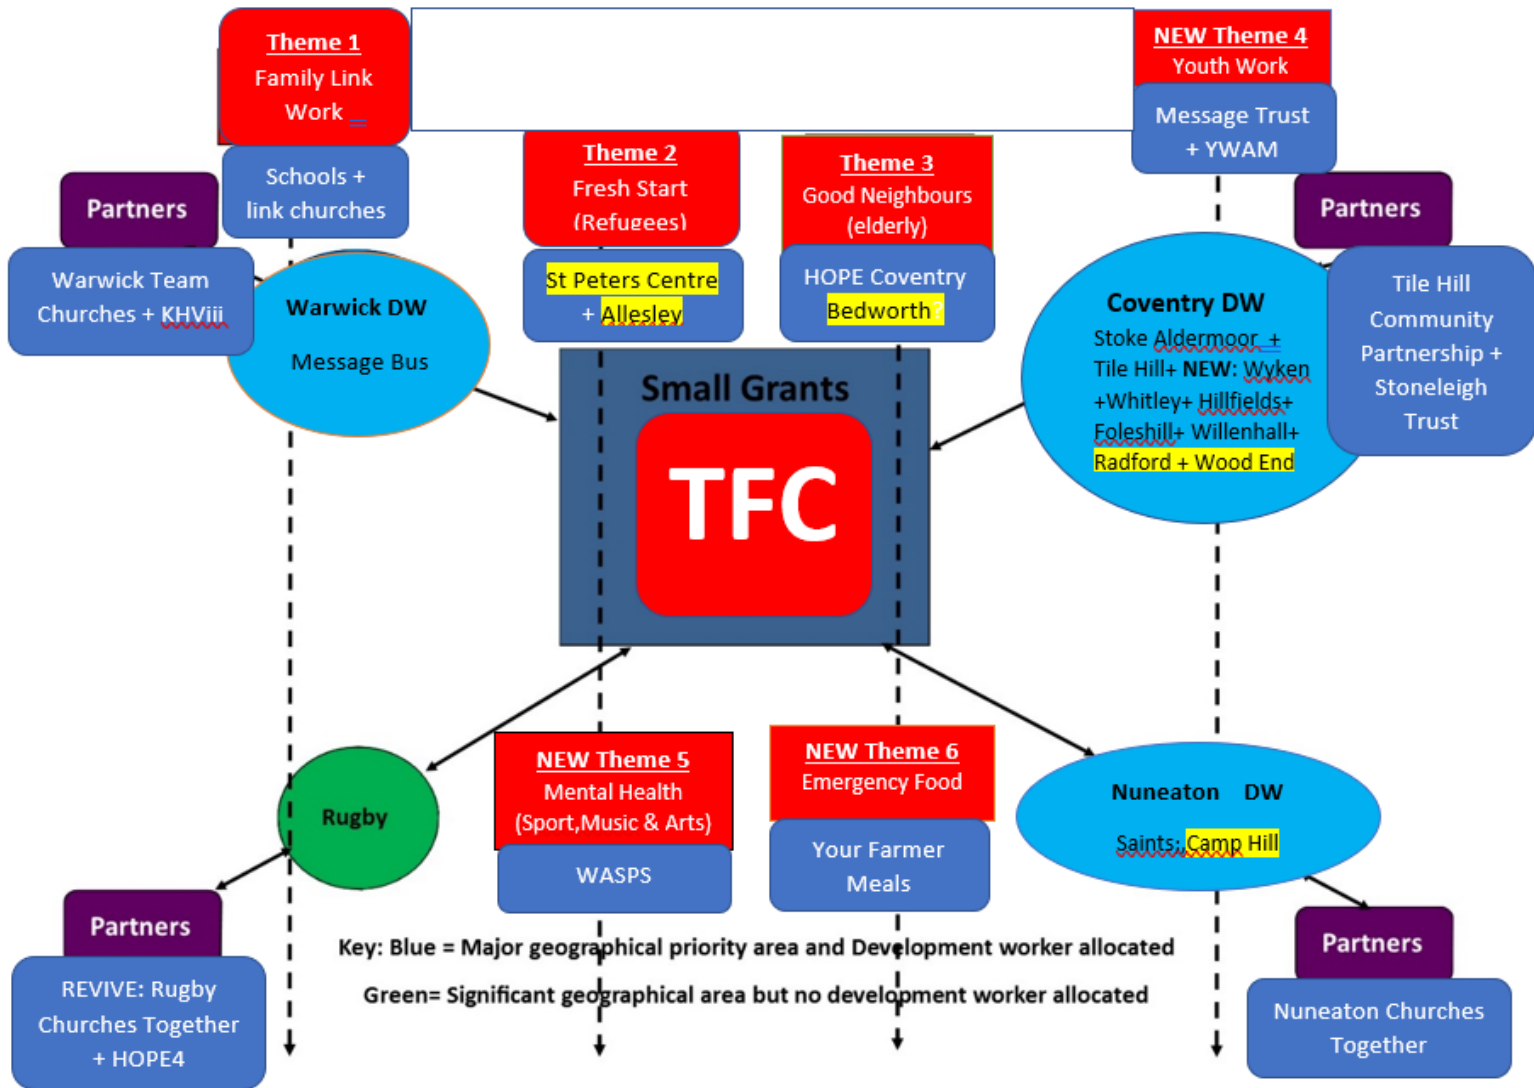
Theme 1
Family Link Work

NEW Theme 4
Youth Work

Message Trust + YWAM

Schools + link churches

Theme 2
Fresh Start (Refugees)

Theme 3
Good Neighbours (elderly)

Partners

Partners

Warwick Team Churches + KHViii

Warwick DW
Message Bus

St Peters Centre + Allesley

HOPE Coventry Bedworth?

Coventry DW
Stoke Aldermoor + Tile Hill+ NEW: Wyken +Whitley+ Hillfields+ Foleshill+ Willenhall+ Radford + Wood End

Tile Hill Community Partnership + Stoneleigh Trust

Small Grants
TFC

Rugby

NEW Theme 5
Mental Health (Sport,Music & Arts)

NEW Theme 6
Emergency Food

Nuneaton DW
Saints; Camp Hill

WASPS

Your Farmer Meals

Partners

REVIVE: Rugby Churches Together + HOPE4

Key: Blue = Major geographical priority area and Development worker allocated
Green= Significant geographical area but no development worker allocated

Partners

Nuneaton Churches Together